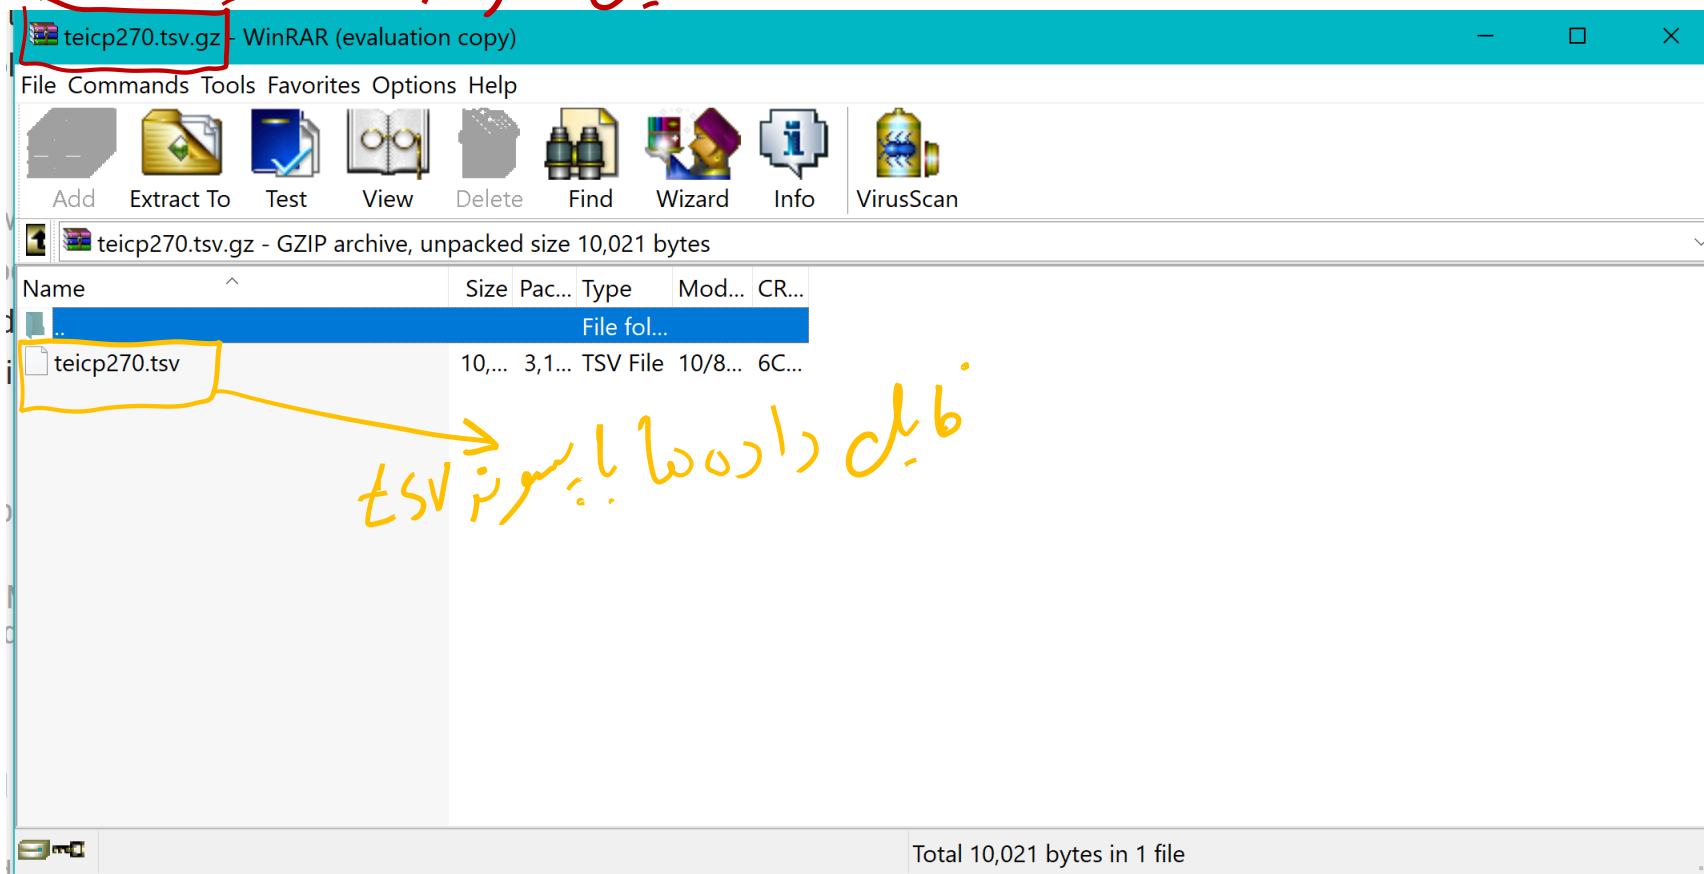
teicp270.tsv.gz - WinRAR (evaluation copy)

File Commands Tools Favorites Options Help

Add Extract To Test View Delete Find Wizard Info VirusScan

teicp270.tsv.gz - GZIP archive, unpacked size 10,021 bytes

| Name | Size | Pac... | Type | Mod... | CR... |
|---|---|---|---|---|---|
| .. | | | File fol... | | |
| teicp270.tsv | 10,... | 3,1... | TSV File | 10/8... | 6C... |

فایل داده‌ها با پسوند tsv

Total 10,021 bytes in 1 file